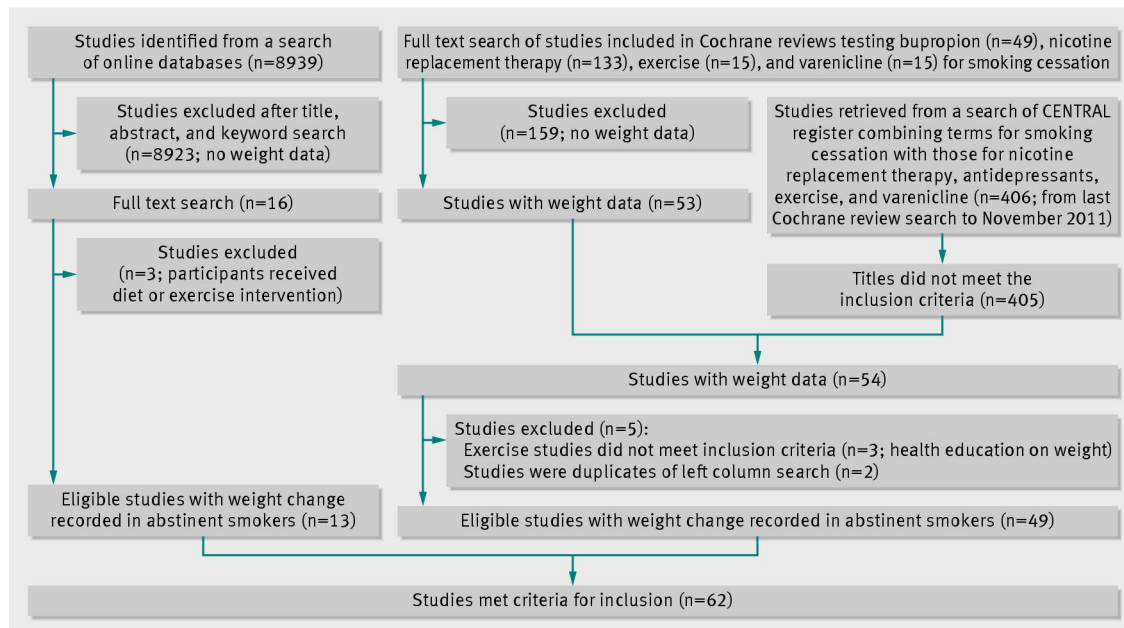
Studies identified from a search of online databases (n=8939)

Studies excluded after title, abstract, and keyword search (n=8923; no weight data)

Full text search (n=16)

Studies excluded (n=3; participants received diet or exercise intervention)

Eligible studies with weight change recorded in abstinent smokers (n=13)

Full text search of studies included in Cochrane reviews testing bupropion (n=49), nicotine replacement therapy (n=133), exercise (n=15), and varenicline (n=15) for smoking cessation

Studies excluded (n=159; no weight data)

Studies with weight data (n=53)

Studies retrieved from a search of CENTRAL register combining terms for smoking cessation with those for nicotine replacement therapy, antidepressants, exercise, and varenicline (n=406; from last Cochrane review search to November 2011)

Titles did not meet the inclusion criteria (n=405)

Studies with weight data (n=54)

Studies excluded (n=5):
Exercise studies did not meet inclusion criteria (n=3; health education on weight)
Studies were duplicates of left column search (n=2)

Eligible studies with weight change recorded in abstinent smokers (n=49)

Studies met criteria for inclusion (n=62)